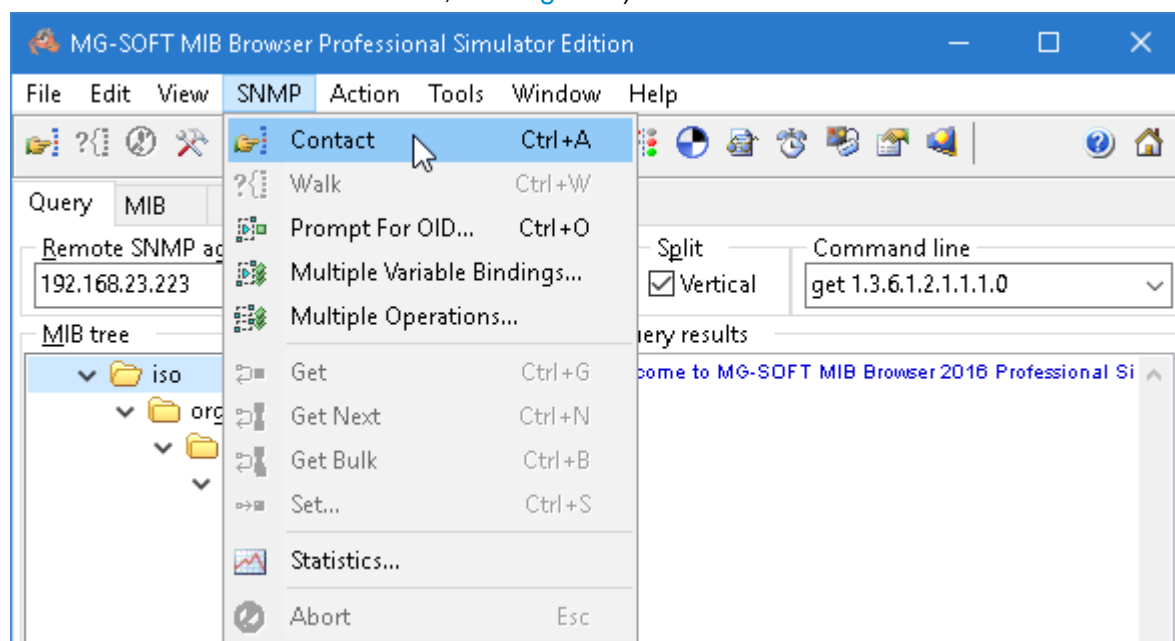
MG-SOFT MIB Browser Professional Simulator Edition

File Edit View SNMP Action Tools Window Help

Contact Ctrl+A
Walk Ctrl+W
Prompt For OID... Ctrl+O
Multiple Variable Bindings...
Multiple Operations...
Get Ctrl+G
Get Next Ctrl+N
Get Bulk Ctrl+B
Set... Ctrl+S
Statistics...
Abort Esc

Query MIB
Remote SNMP ag
192.168.23.223
Split
Vertical
Command line
get 1.3.6.1.2.1.1.1.0
MIB tree
iso
org
ery results
come to MG-SOFT MIB Browser 2016 Professional Si